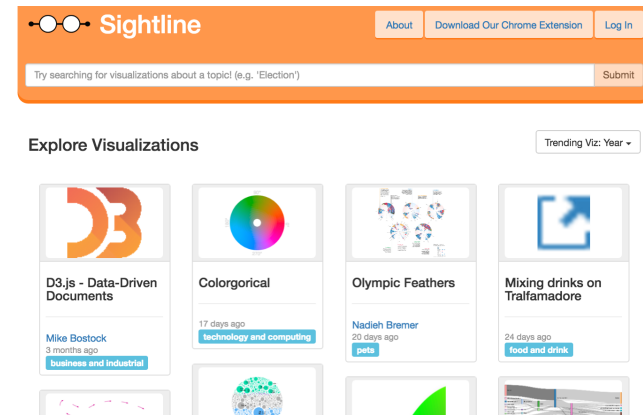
Sightline

About | Download Our Chrome Extension | Log In

Try searching for visualizations about a topic! (e.g. 'Election')

Submit

Explore Visualizations

Trending Viz: Year

D3.js - Data-Driven Documents

Mike Bostock
3 months ago
business and industrial

Colorgorical

17 days ago
technology and computing

Olympic Feathers

Nadieh Bremer
20 days ago
pets

Mixing drinks on Tralfamadore

24 days ago
food and drink